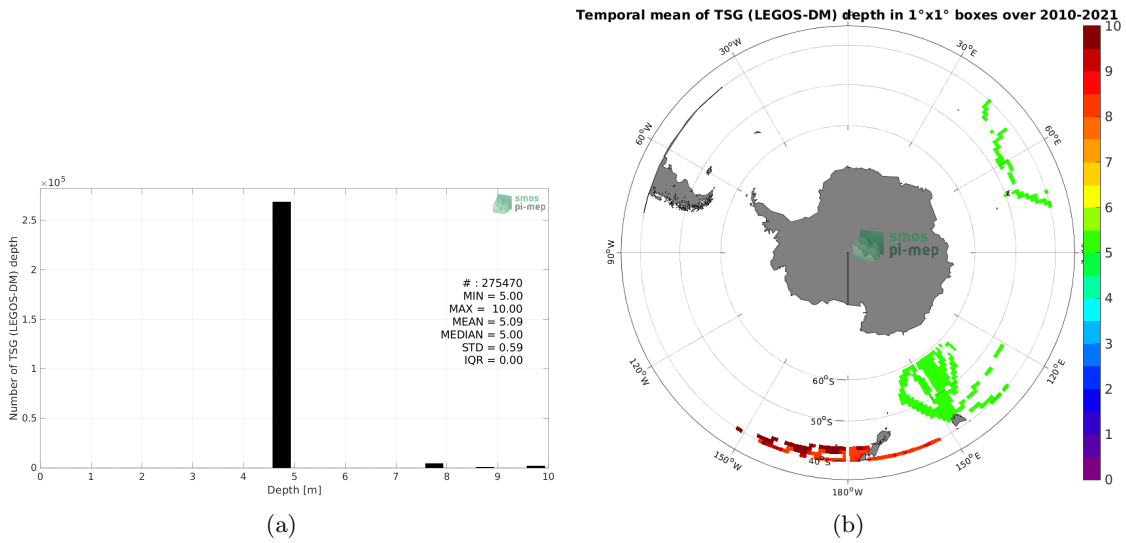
$\times 10^5$

smos
pi-mep

Number of TSG (LEGOS-DM) depth

2.5
2
1.5
1
0.5
0

0 1 2 3 4 5 6 7 8 9 10

Depth [m]

# : 275470
MIN = 5.00
MAX = 10.00
MEAN = 5.09
MEDIAN = 5.00
STD = 0.59
IQR = 0.00

(a)

Temporal mean of TSG (LEGOS-DM) depth in 1°x1° boxes over 2010-2021

30°W
30°E
60°W
60°E
90°W
90°E
120°W
120°E
150°W
150°E
180°W
60°S
50°S
40°S

smos
pi-mep

10
9
8
7
6
5
4
3
2
1
0

(b)